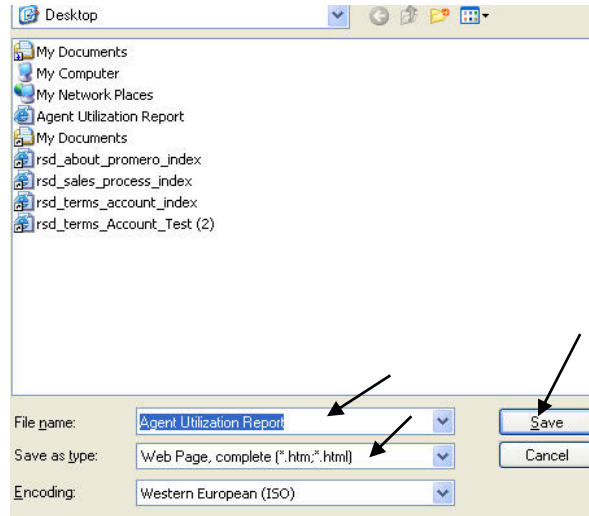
Desktop

My Documents
My Computer
My Network Places
Agent Utilization Report
My Documents
rsd_about_promero_index
rsd_sales_process_index
rsd_terms_account_index
rsd_terms_Account_Test (2)

File name: Agent Utilization Report
Save as type: Web Page, complete (*.htm;*.html)
Encoding: Western European (ISO)

Save
Cancel